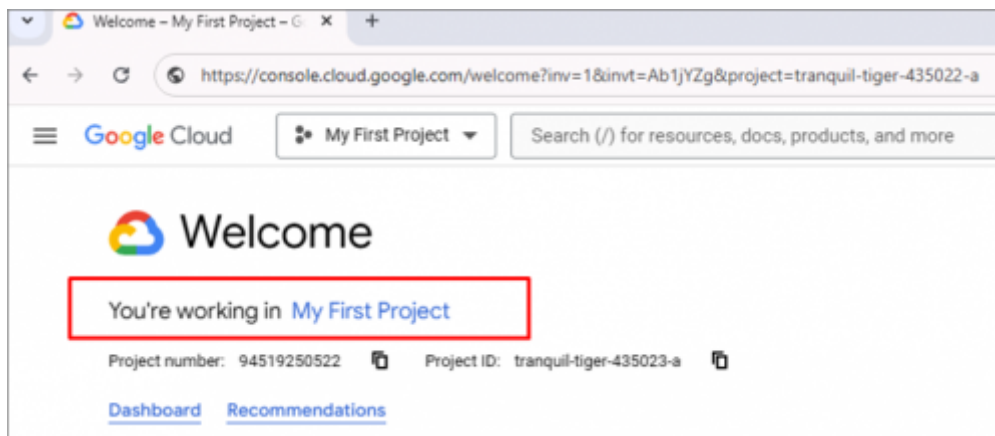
Welcome – My First Project – G

https://console.cloud.google.com/welcome?inv=1&invt=Ab1jYZg&project=tranquil-tiger-435022-a

Google Cloud

My First Project

Search (/) for resources, docs, products, and more

Welcome

You're working in My First Project

Project number: 94519250522

Project ID: tranquil-tiger-435023-a

Dashboard Recommendations